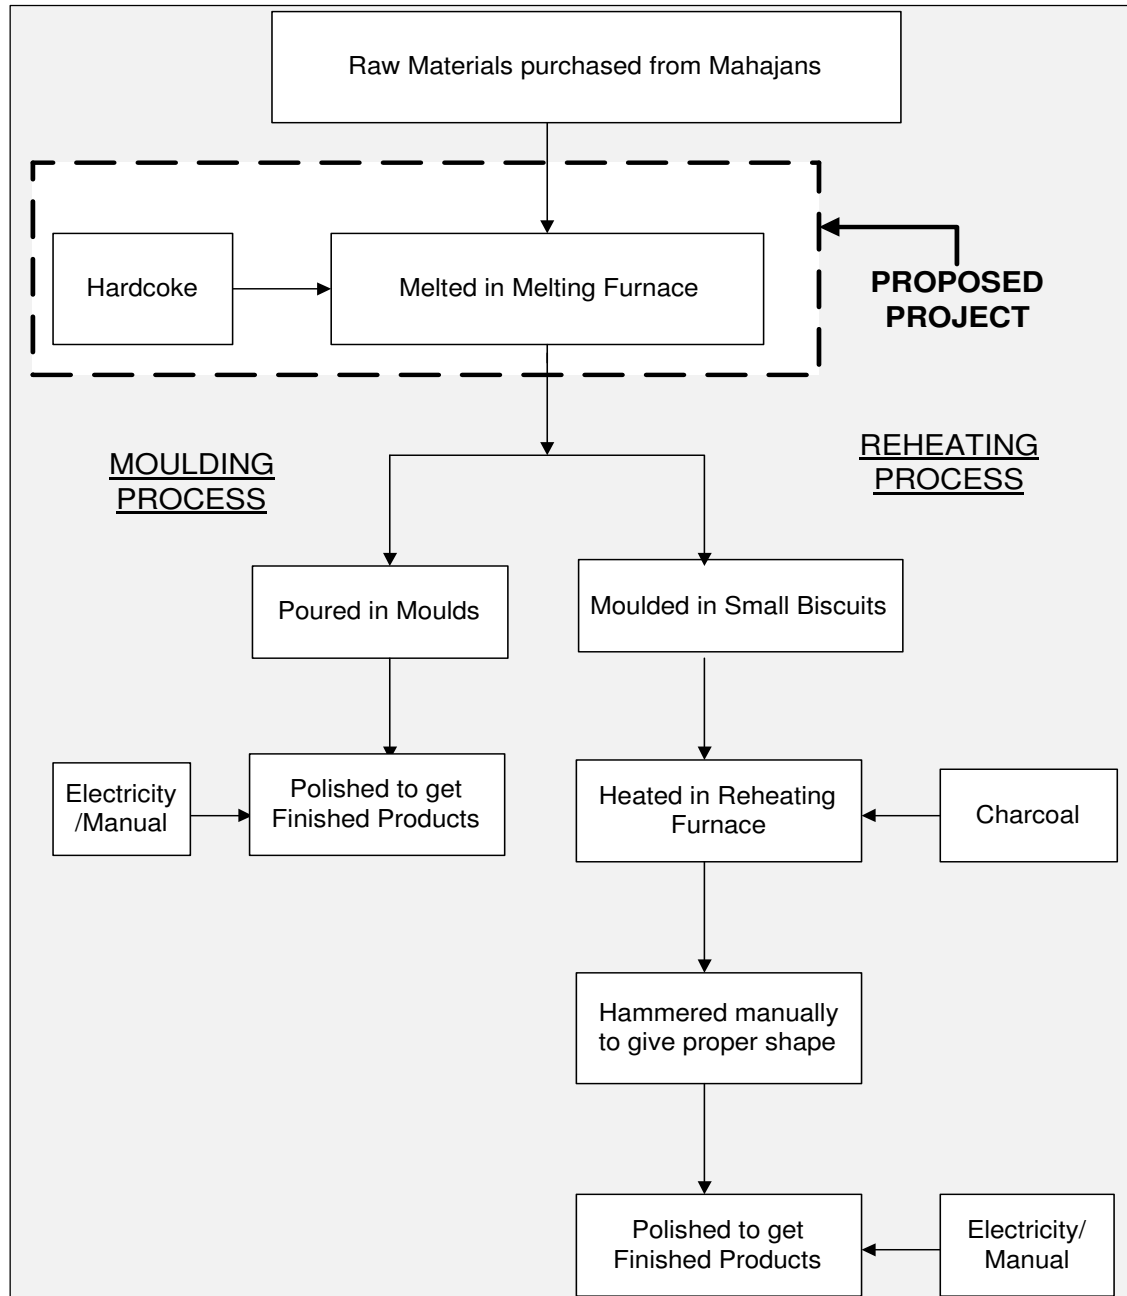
Raw Materials purchased from Mahajans

Hardcoke

Melted in Melting Furnace

PROPOSED PROJECT

MOULDING PROCESS

REHEATING PROCESS

Poured in Moulds

Moulded in Small Biscuits

Electricity /Manual

Polished to get Finished Products

Heated in Reheating Furnace

Charcoal

Hammered manually to give proper shape

Polished to get Finished Products

Electricity/ Manual